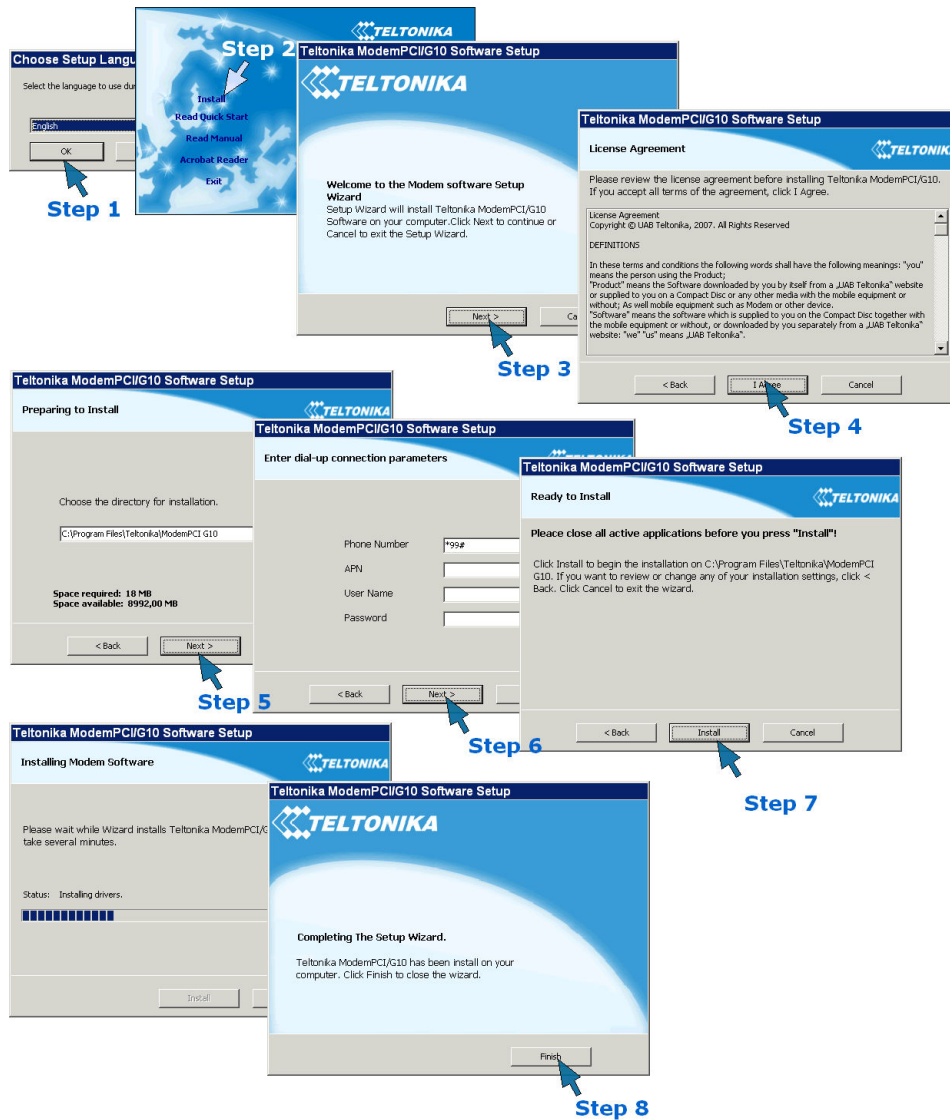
Choose Setup Langu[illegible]

Select the language to use du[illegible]

English

OK

Step 1

TELTONIKA

Step 2

Install

Read Quick Start

Read Manual

Acrobat Reader

Exit

Teltonika ModemPCI/G10 Software Setup

TELTONIKA

Welcome to the Modem software Setup Wizard

Setup Wizard will install Teltonika ModemPCI/G10 Software on your computer.Click Next to continue or Cancel to exit the Setup Wizard.

Next >

Ca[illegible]

Step 3

Teltonika ModemPCI/G10 Software Setup

License Agreement

TELTONIKA

Please review the license agreement before installing Teltonika ModemPCI/G10. If you accept all terms of the agreement, click I Agree.

License Agreement
Copyright © UAB Teltonika, 2007. All Rights Reserved

DEFINITIONS

In these terms and conditions the following words shall have the following meanings: "you" means the person using the Product;
"Product" means the Software downloaded by you by itself from a „UAB Teltonika" website or supplied to you on a Compact Disc or any other media with the mobile equipment or without; As well mobile equipment such as Modem or other device.
"Software" means the software which is supplied to you on the Compact Disc together with the mobile equipment or without, or downloaded by you separately from a „UAB Teltonika" website: "we" "us" means „UAB Teltonika".

< Back

I Agree

Cancel

Step 4

Teltonika ModemPCI/G10 Software Setup

Preparing to Install

TELTONIKA

Choose the directory for installation.

C:\Program Files\Teltonika\ModemPCI G10

Space required: 18 MB
Space available: 8992,00 MB

< Back

Next >

Step 5

Teltonika ModemPCI/G10 Software Setup

Enter dial-up connection parameters

Phone Number *99#

APN

User Name

Password

< Back

Next >

Step 6

Teltonika ModemPCI/G10 Software Setup

Ready to Install

TELTONIKA

Please close all active applications before you press "Install"!

Click Install to begin the installation on C:\Program Files\Teltonika\ModemPCI G10. If you want to review or change any of your installation settings, click < Back. Click Cancel to exit the wizard.

< Back

Install

Cancel

Step 7

Teltonika ModemPCI/G10 Software Setup

Installing Modem Software

TELTONIKA

Please wait while Wizard installs Teltonika ModemPCI/G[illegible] take several minutes.

Status: Installing drivers.

Install

Teltonika ModemPCI/G10 Software Setup

TELTONIKA

Completing The Setup Wizard.

Teltonika ModemPCI/G10 has been install on your computer. Click Finish to close the wizard.

Finish

Step 8